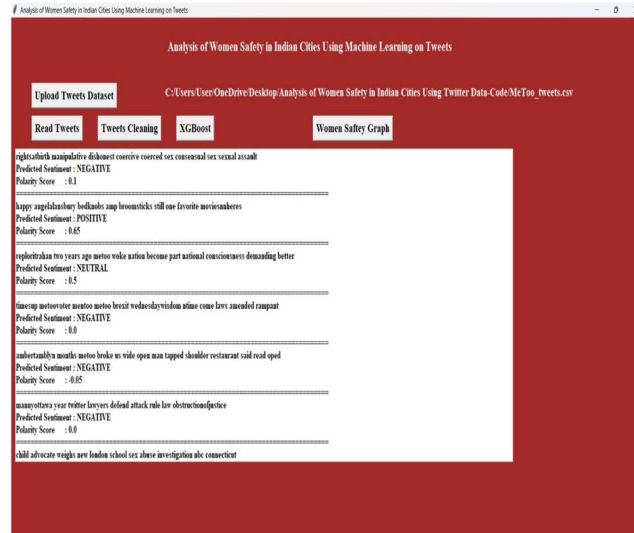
Analysis of Women Safety in Indian Cities Using Machine Learning on Tweets

Analysis of Women Safety in Indian Cities Using Machine Learning on Tweets

Upload Tweets Dataset

C:/Users/User/OneDrive/Desktop/Analysis of Women Safety in Indian Cities Using Twitter Data-Code/MeToo_tweets.csv

Read Tweets

Tweets Cleaning

XGBoost

Women Saftey Graph

rightsatbirth manipulative dishonest coercive coerced sex consensual sex sexual assault
Predicted Sentiment : NEGATIVE
Polarity Score : 0.1
================================================
happy angelalansbury bedknobs amp broomsticks still one favorite moviesnheroes
Predicted Sentiment : POSITIVE
Polarity Score : 0.65
================================================
reploritrahan two years ago metoo woke nation become part national consciousness demanding better
Predicted Sentiment : NEUTRAL
Polarity Score : 0.5
================================================
timesup metoovoter mentoo metoo brexit wednesdaywisdom ntime come laws amended rampant
Predicted Sentiment : NEGATIVE
Polarity Score : 0.0
================================================
ambertamblyn mouths metoo broke us wide open man tapped shoulder restaurant said read oped
Predicted Sentiment : NEGATIVE
Polarity Score : -0.05
================================================
mannyottawa year twitter lawyers defend attack rule law obstructionofjustice
Predicted Sentiment : NEGATIVE
Polarity Score : 0.0
================================================
child advocate weighs new london school sex abuse investigation abc connecticut